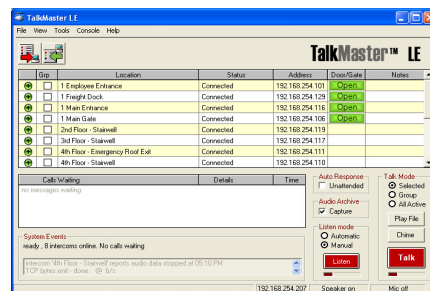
TalkMaster LE

File View Tools Console Help

TalkMaster™ LE

| Grp | Location | Status | Address | Door/Gate | Notes |
|---|---|---|---|---|---|
| | 1 Employee Entrance | Connected | 192.168.254.101 | Open | |
| | 1 Freight Dock | Connected | 192.168.254.129 | Open | |
| | 1 Main Entrance | Connected | 192.168.254.116 | Open | |
| | 1 Main Gate | Connected | 192.168.254.106 | Open | |
| | 2nd Floor - Stairwell | Connected | 192.168.254.119 | | |
| | 3rd Floor - Stairwell | Connected | 192.168.254.117 | | |
| | 4th Floor - Emergency Roof Exit | Connected | 192.168.254.111 | | |
| | 4th Floor - Stairwell | Connected | 192.168.254.110 | | |

| Calls Waiting | Details | Time |
|---|---|---|
| no messages waiting | | |

Auto Response
Unattended

Audio Archive
Capture

Listen mode
Automatic
Manual

Listen

Talk Mode
Selected
Group
All Active

Play File

Chime

Talk

System Events
ready , 8 intercoms online. No calls waiting

intercom '4th Floor - Stairwell' reports audio data stopped at 05:10 PM
TCP bytes xmit - done. @ b/s

192.168.254.207 Speaker on Mic off